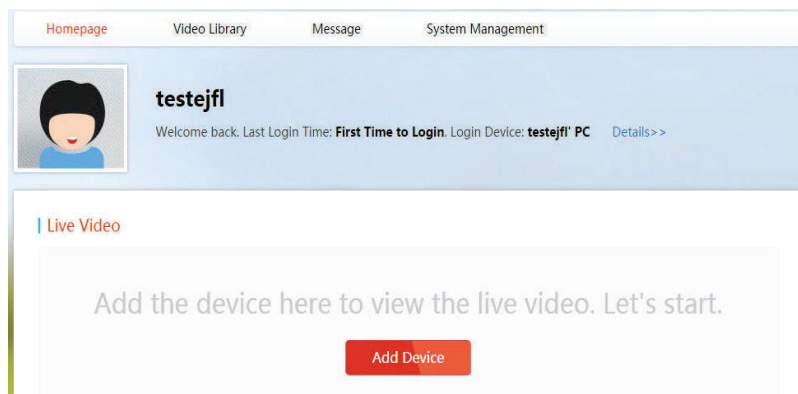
Homepage Video Library Message System Management

testejfl

Welcome back. Last Login Time: First Time to Login. Login Device: testejfl' PC Details>>

Live Video

Add the device here to view the live video. Let's start.

Add Device